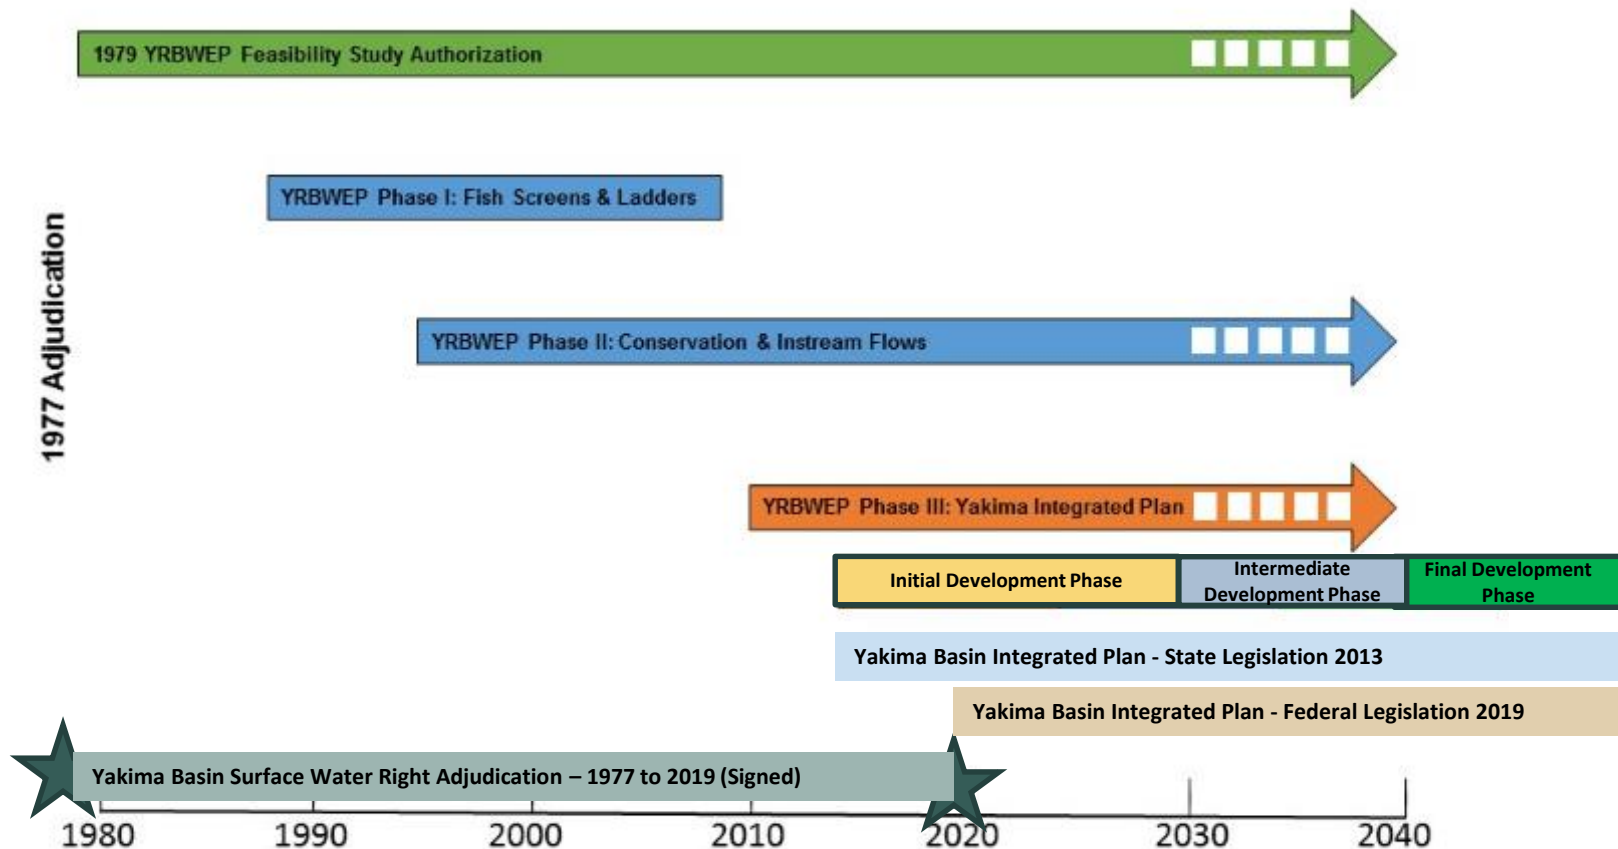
1979 YRBWEP Feasibility Study Authorization

1977 Adjudication

YRBWEP Phase I: Fish Screens & Ladders

YRBWEP Phase II: Conservation & Instream Flows

YRBWEP Phase III: Yakima Integrated Plan

Initial Development Phase

Intermediate Development Phase

Final Development Phase

Yakima Basin Integrated Plan - State Legislation 2013

Yakima Basin Integrated Plan - Federal Legislation 2019

Yakima Basin Surface Water Right Adjudication – 1977 to 2019 (Signed)

1980 1990 2000 2010 2020 2030 2040